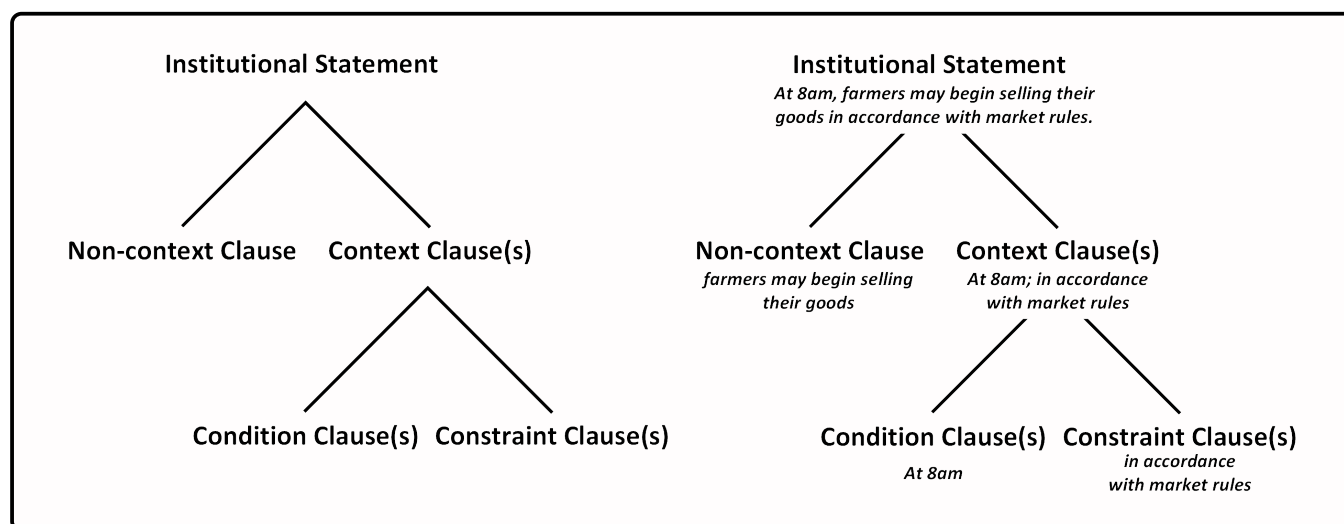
Institutional Statement

Non-context Clause

Context Clause(s)

Condition Clause(s)

Constraint Clause(s)

Institutional Statement

At 8am, farmers may begin selling their goods in accordance with market rules.

Non-context Clause

farmers may begin selling their goods

Context Clause(s)

At 8am; in accordance with market rules

Condition Clause(s)

At 8am

Constraint Clause(s)

in accordance with market rules